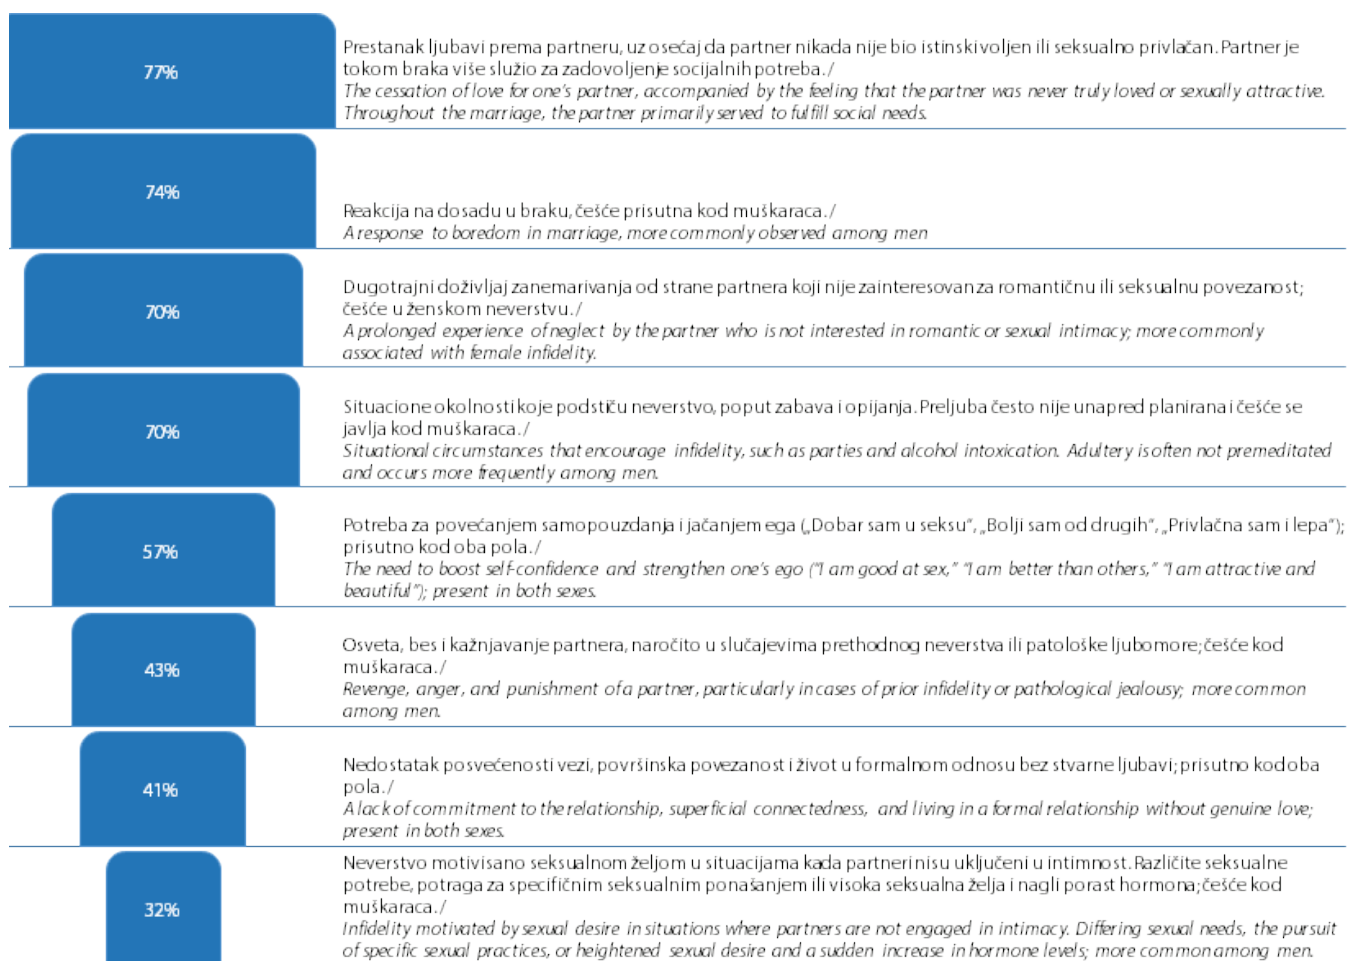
77%

Prestanak ljubavi prema partneru, uz osećaj da partner nikada nije bio istinski voljen ili seksualno privlačan. Partner je tokom braka više služio za zadovoljenje socijalnih potreba./
The cessation of love for one's partner, accompanied by the feeling that the partner was never truly loved or sexually attractive. Throughout the marriage, the partner primarily served to fulfill social needs.

74%

Reakcija na dosadu u braku, češće prisutna kod muškaraca./
A response to boredom in marriage, more commonly observed among men

70%

Dugotrajni doživljaj zanemarivanja od strane partnera koji nije zainteresovan za romantičnu ili seksualnu povezanost; češće u ženskom neverstvu./
A prolonged experience of neglect by the partner who is not interested in romantic or sexual intimacy; more commonly associated with female infidelity.

70%

Situacione okolnosti koje podstiču neverstvo, poput zabava i opijanja. Preljuba često nije unapred planirana i češće se javlja kod muškaraca./
Situational circumstances that encourage infidelity, such as parties and alcohol intoxication. Adultery is often not premeditated and occurs more frequently among men.

57%

Potreba za povećanjem samopouzdanja i jačanjem ega („Dobar sam u seksu", „Bolji sam od drugih", „Privlačna sam i lepa"); prisutno kod oba pola./
The need to boost self-confidence and strengthen one's ego ("I am good at sex," "I am better than others," "I am attractive and beautiful"); present in both sexes.

43%

Osveta, bes i kažnjavanje partnera, naročito u slučajevima prethodnog neverstva ili patološke ljubomore; češće kod muškaraca./
Revenge, anger, and punishment of a partner, particularly in cases of prior infidelity or pathological jealousy; more common among men.

41%

Nedostatak posvećenosti vezi, površinska povezanost i život u formalnom odnosu bez stvarne ljubavi; prisutno kod oba pola./
A lack of commitment to the relationship, superficial connectedness, and living in a formal relationship without genuine love; present in both sexes.

32%

Neverstvo motivisano seksualnom željom u situacijama kada partneri nisu uključeni u intimnost. Različite seksualne potrebe, potraga za specifičnim seksualnim ponašanjem ili visoka seksualna želja i nagli porast hormona; češće kod muškaraca./
Infidelity motivated by sexual desire in situations where partners are not engaged in intimacy. Differing sexual needs, the pursuit of specific sexual practices, or heightened sexual desire and a sudden increase in hormone levels; more common among men.